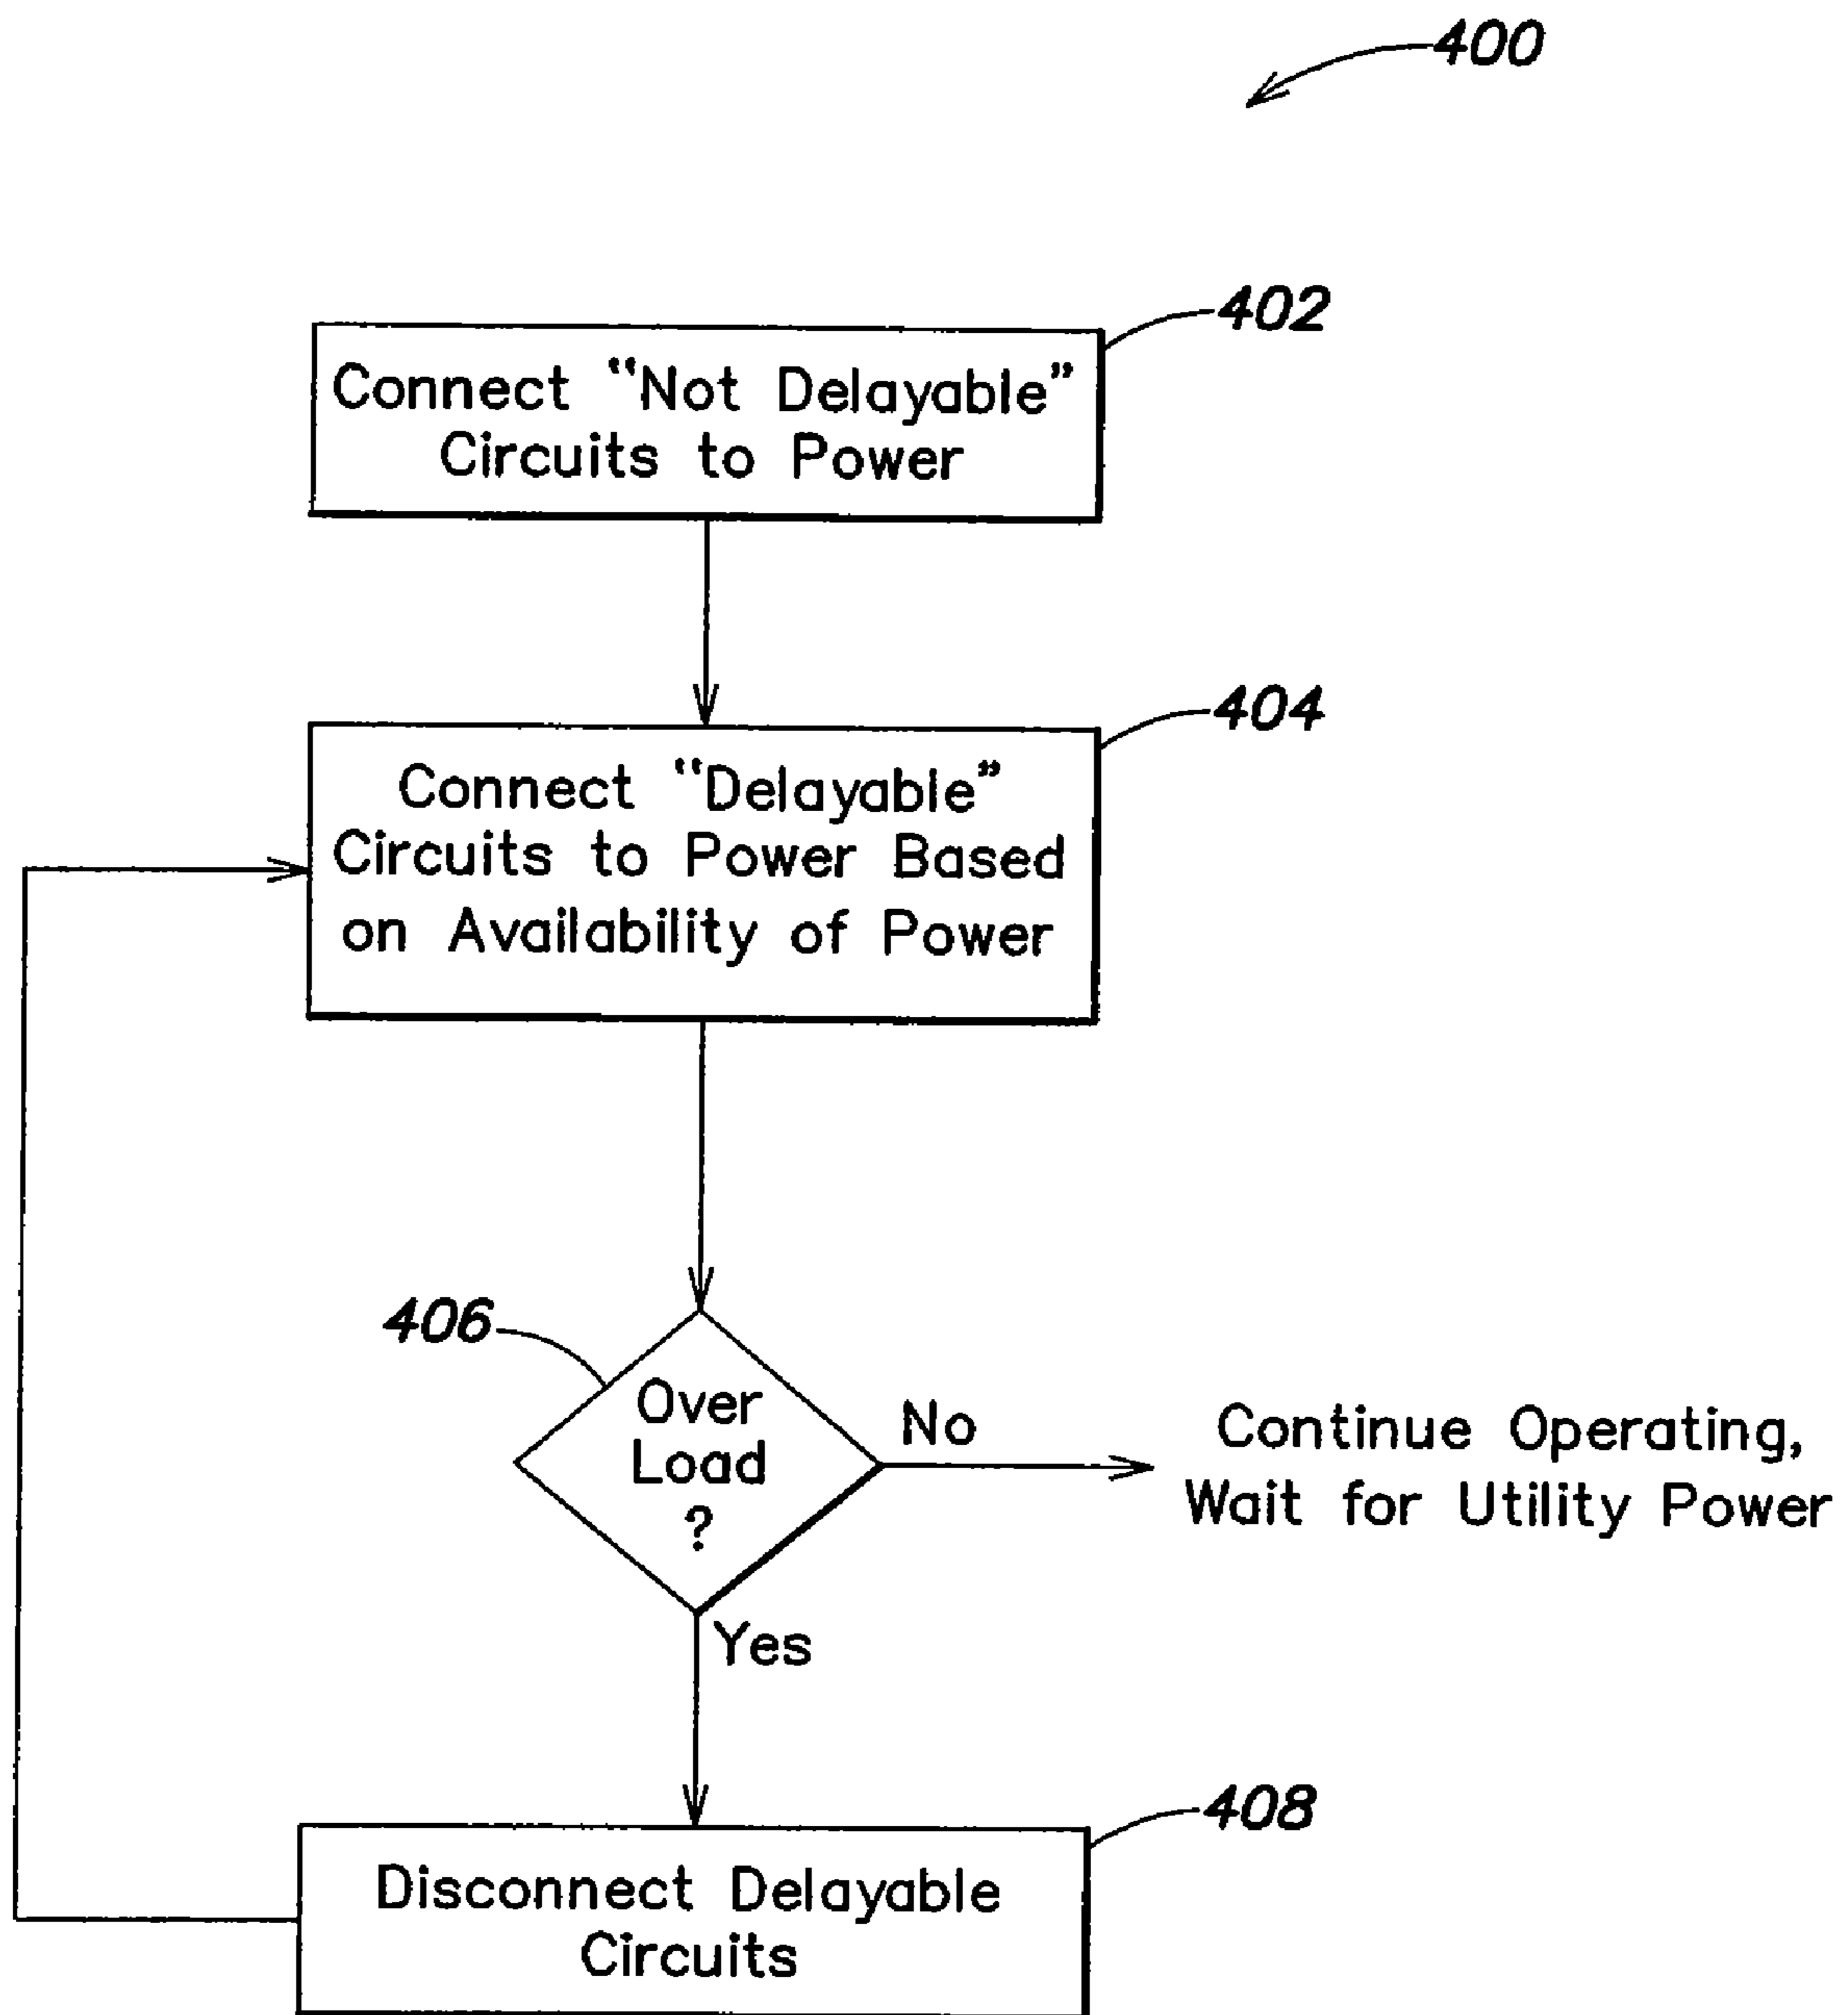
400

402

Connect "Not Delayable" Circuits to Power

404

Connect "Delayable" Circuits to Power Based on Availability of Power

406

Over Load ?

No

Continue Operating, Wait for Utility Power

Yes

408

Disconnect Delayable Circuits